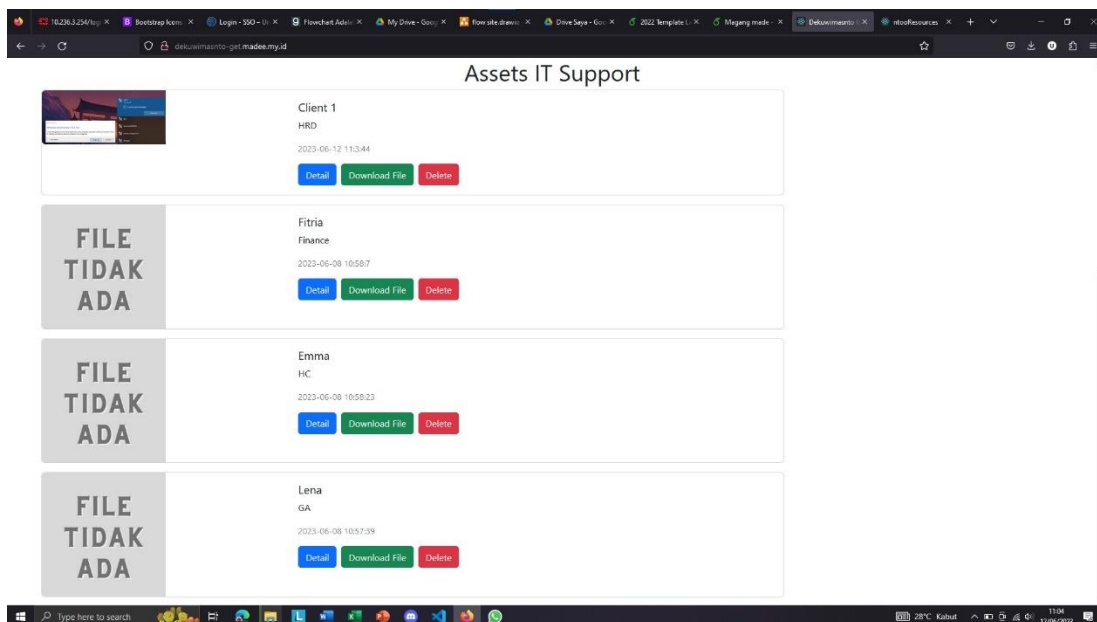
10.236.3.254/log × Bootstrap Icons × Login - SSO - Un × Flowchart Adele × My Drive - Goog × Flow site.drawio × Drive Saya - Goo × 2022 Template L × Magang made - × Dekuwimasnto × ntooResources ×

dekuwimasnto-get.madee.my.id

Assets IT Support

Client 1
HRD
2023-06-12 11:3:44
Detail Download File Delete

FILE TIDAK ADA
Fitria
Finance
2023-06-08 10:58:7
Detail Download File Delete

FILE TIDAK ADA
Emma
HC
2023-06-08 10:58:23
Detail Download File Delete

FILE TIDAK ADA
Lena
GA
2023-06-08 10:57:39
Detail Download File Delete

Type here to search
28°C Kabut 11:04 12/06/2023